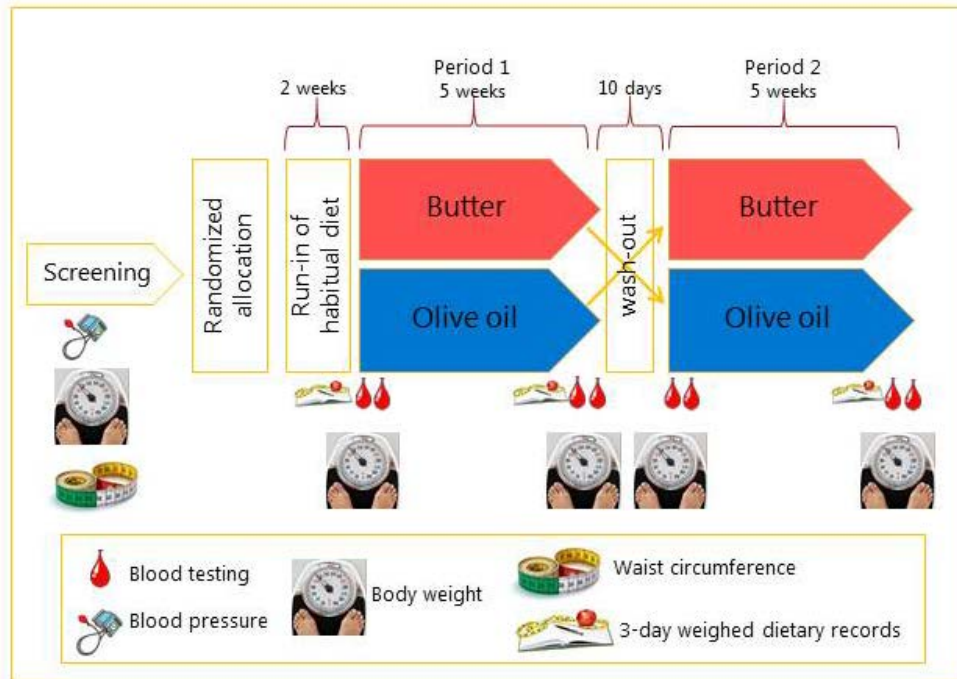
2 weeks

Period 1
5 weeks

10 days

Period 2
5 weeks

Screening

Randomized allocation

Run-in of habitual diet

Butter

Olive oil

wash-out

Butter

Olive oil

Blood testing

Blood pressure

Body weight

Waist circumference

3-day weighed dietary records